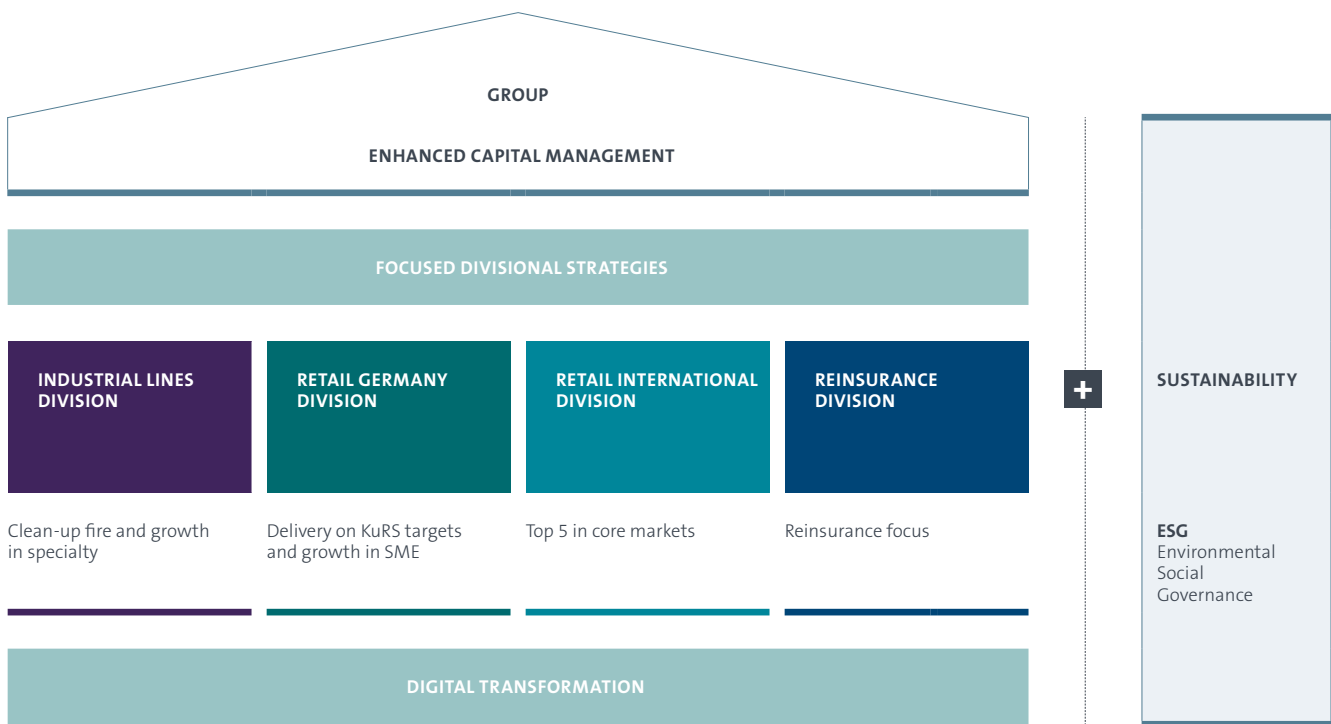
GROUP

ENHANCED CAPITAL MANAGEMENT

FOCUSED DIVISIONAL STRATEGIES

INDUSTRIAL LINES DIVISION

Clean-up fire and growth in specialty

RETAIL GERMANY DIVISION

Delivery on KuRS targets and growth in SME

RETAIL INTERNATIONAL DIVISION

Top 5 in core markets

REINSURANCE DIVISION

Reinsurance focus

DIGITAL TRANSFORMATION

+

SUSTAINABILITY

ESG
Environmental
Social
Governance